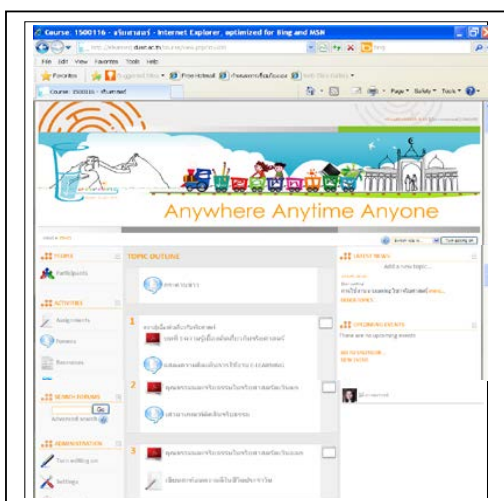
Course: 1500116 - สังคมศาสตร์ - Internet Explorer, optimized for Bing and MSN

File Edit View Favorites Tools Help

Favorites

Course: 1500116 - สังคมศาสตร์

Page Safety Tools

Anywhere Anytime Anyone

PEOPLE

Participants

ACTIVITIES

Assignments

Forums

Resources

SEARCH FORUMS

Go

Advanced search

ADMINISTRATION

Turn editing on

Settings

TOPIC OUTLINE

1

2

3

LATEST NEWS

Add a new topic...

UPCOMING EVENTS

There are no upcoming events

Turn editing on